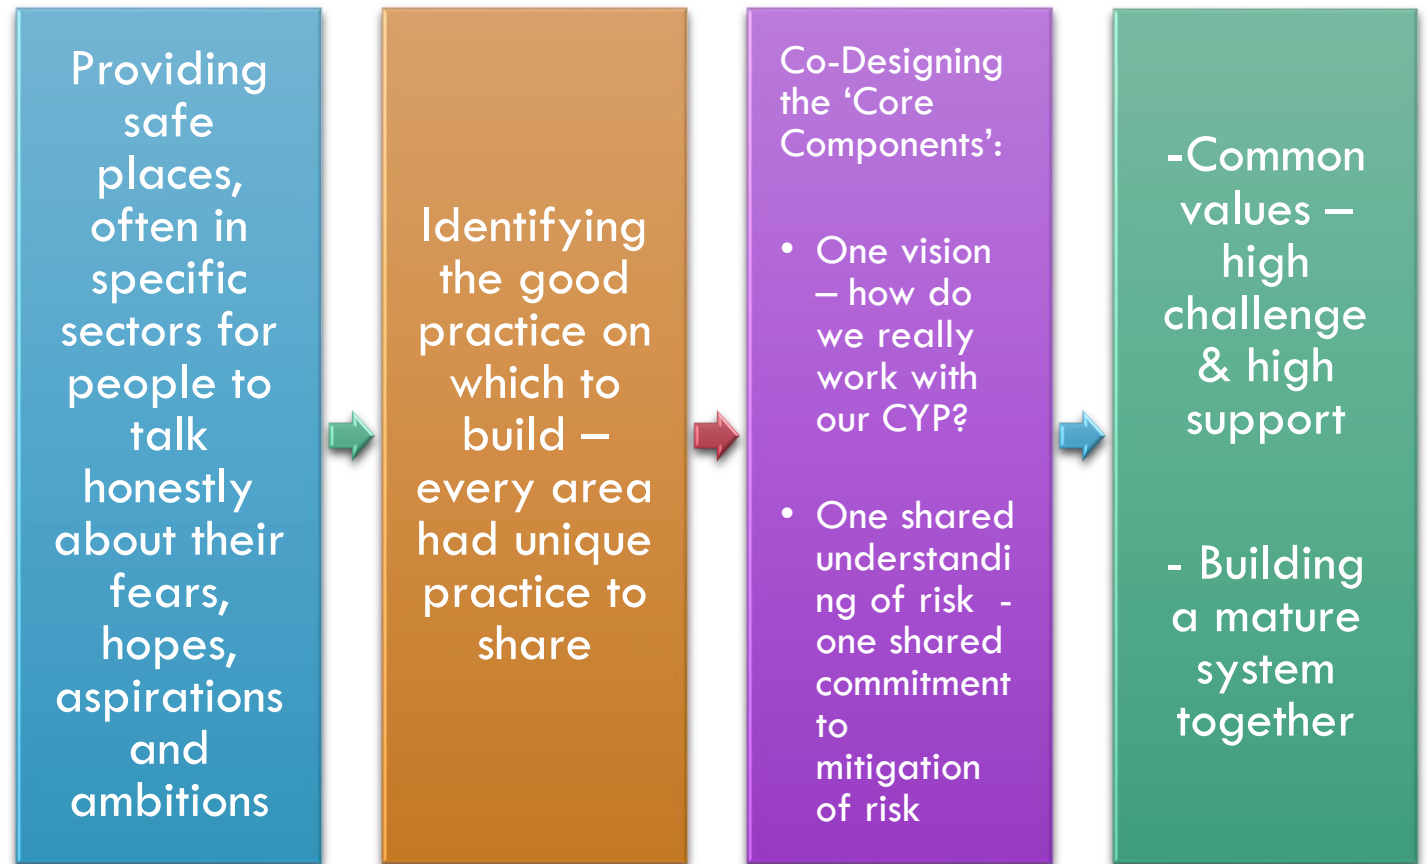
Providing safe places, often in specific sectors for people to talk honestly about their fears, hopes, aspirations and ambitions

Identifying the good practice on which to build – every area had unique practice to share

Co-Designing the ‘Core Components’:

• One vision – how do we really work with our CYP?

• One shared understanding of risk - one shared commitment to mitigation of risk

-Common values – high challenge & high support

- Building a mature system together